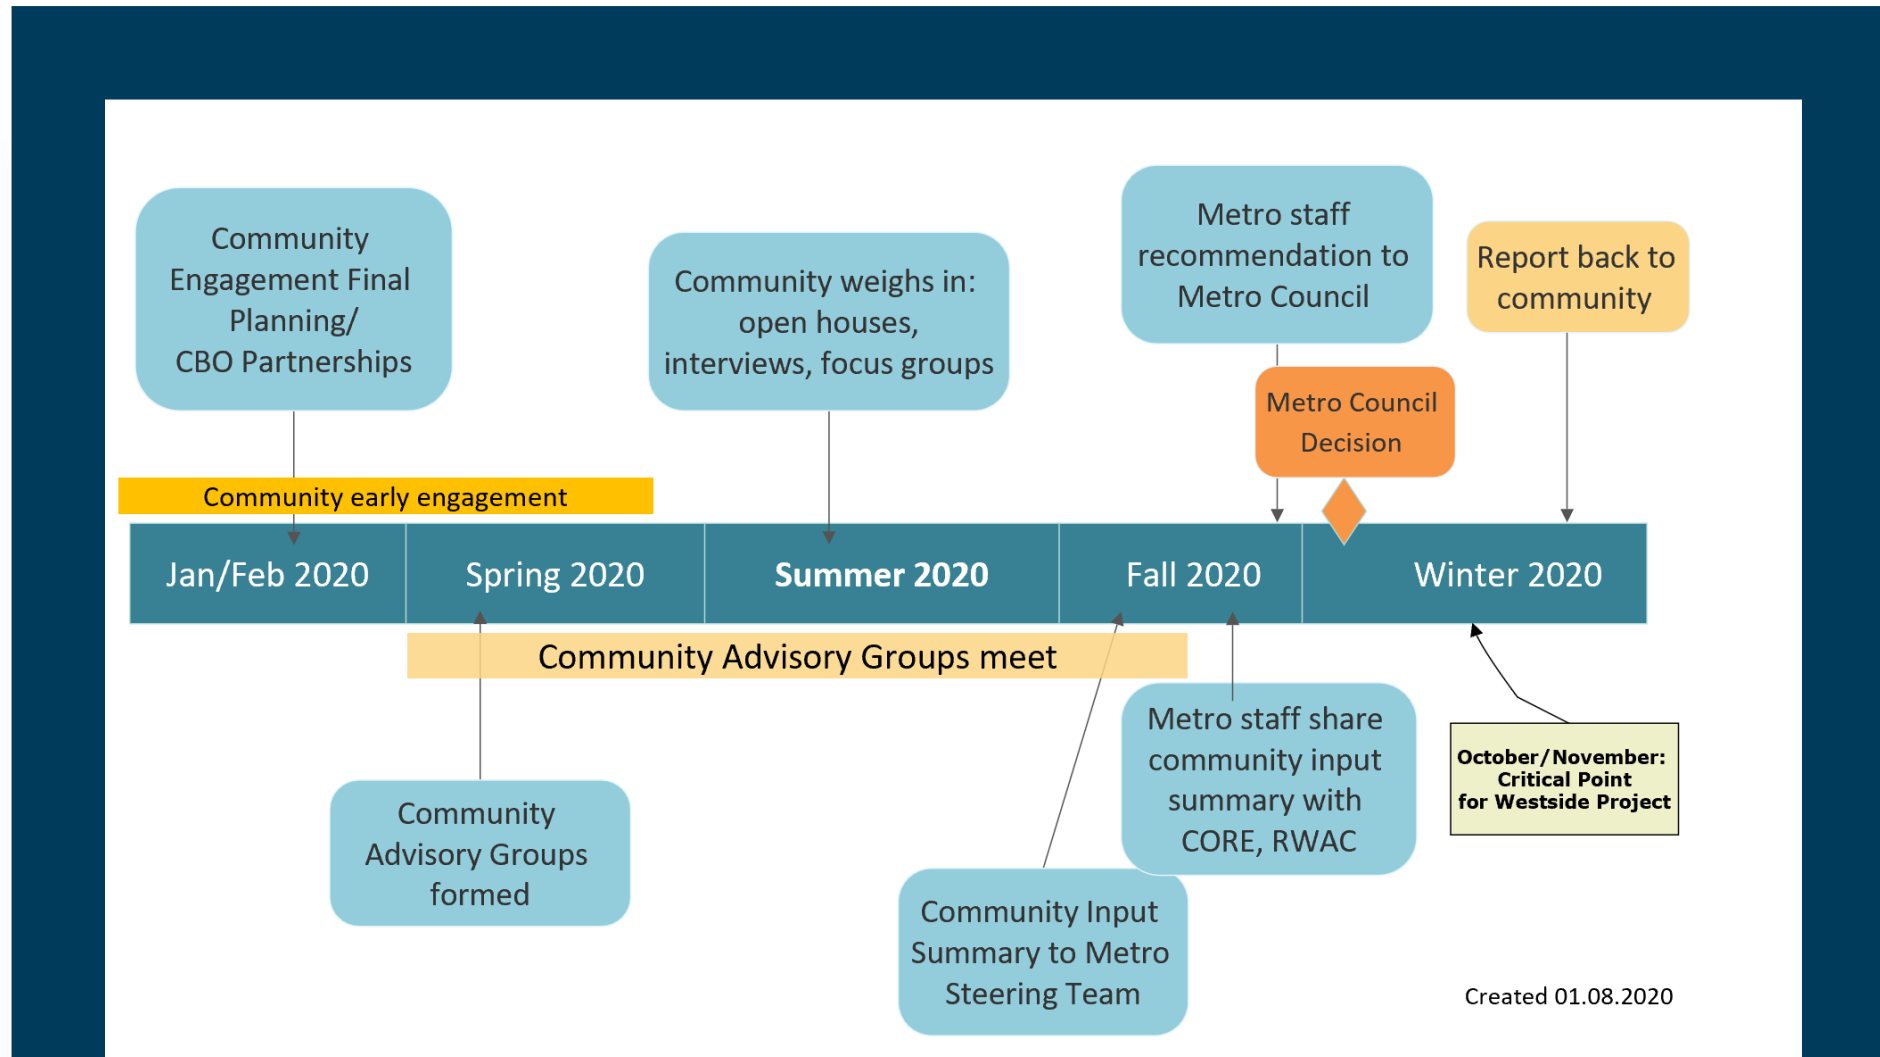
Community Engagement Final Planning/ CBO Partnerships

Community weighs in: open houses, interviews, focus groups

Metro staff recommendation to Metro Council

Report back to community

Metro Council Decision

Community early engagement

Jan/Feb 2020

Spring 2020

Summer 2020

Fall 2020

Winter 2020

Community Advisory Groups meet

Metro staff share community input summary with CORE, RWAC

October/November: Critical Point for Westside Project

Community Advisory Groups formed

Community Input Summary to Metro Steering Team

Created 01.08.2020